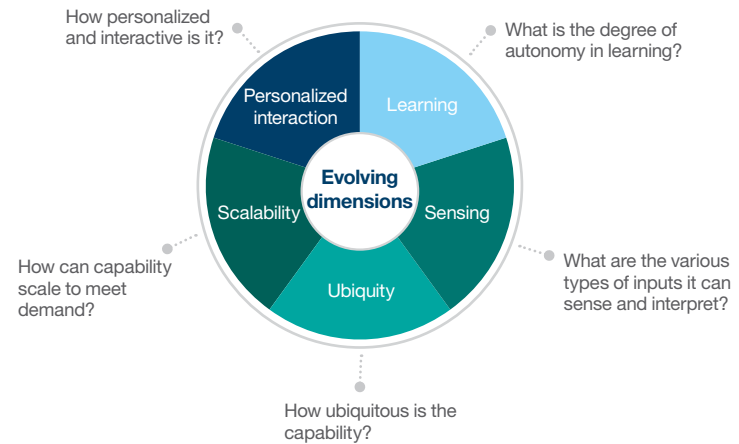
How personalized and interactive is it?

What is the degree of autonomy in learning?

Personalized interaction

Learning

Evolving dimensions

Scalability

Sensing

Ubiquity

How can capability scale to meet demand?

What are the various types of inputs it can sense and interpret?

How ubiquitous is the capability?